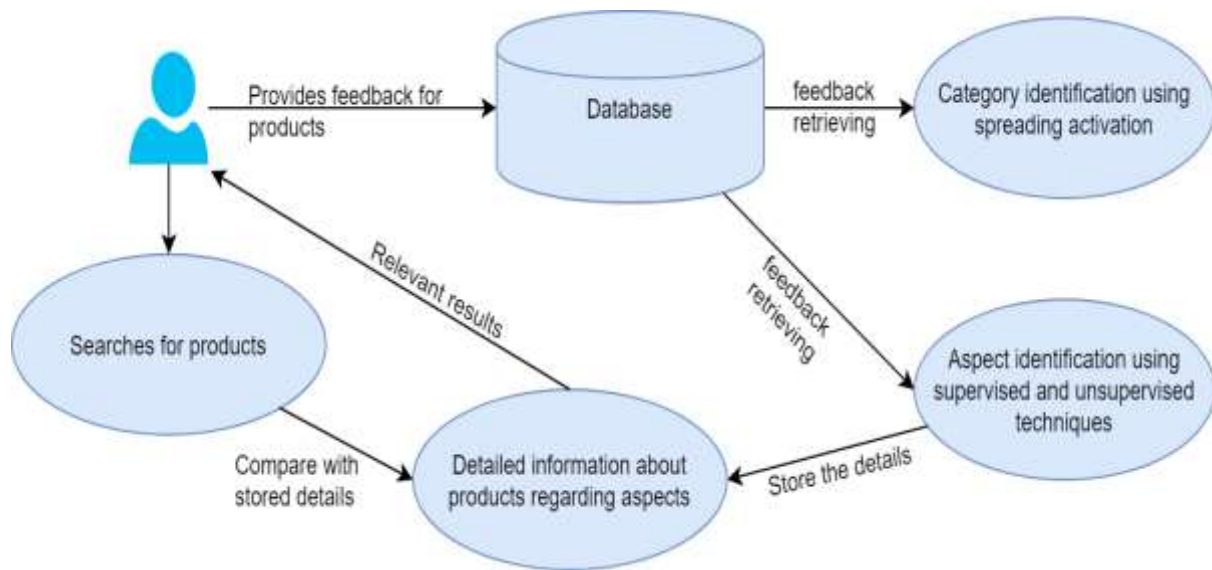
Provides feedback for products

Database

feedback retrieving

Category identification using spreading activation

Relevant results

feedback retrieving

Searches for products

Aspect identification using supervised and unsupervised techniques

Compare with stored details

Detailed information about products regarding aspects

Store the details